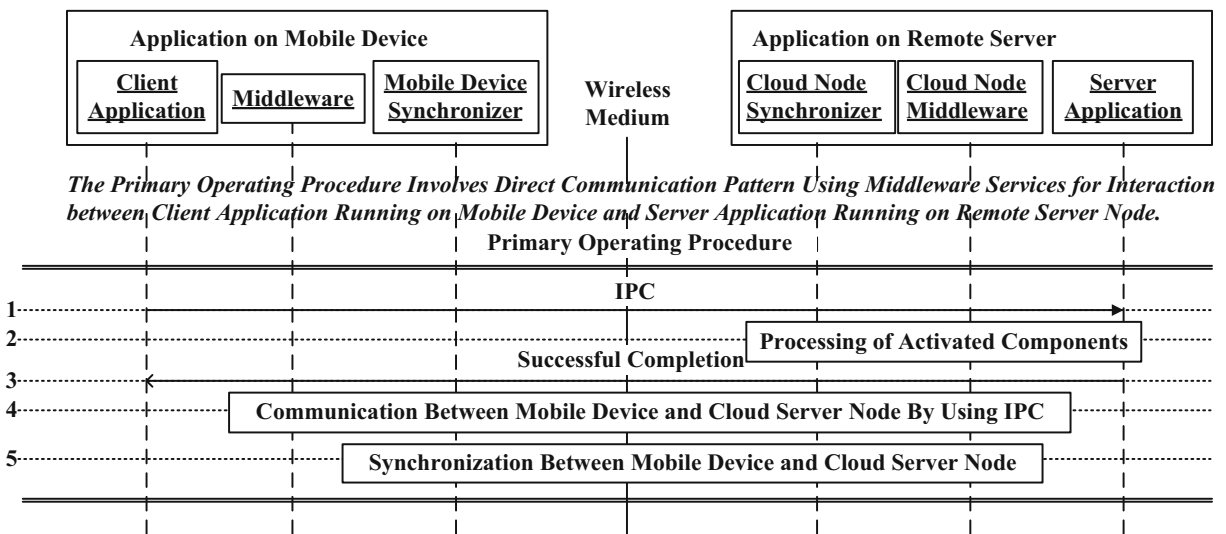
Application on Mobile Device

Client Application

Middleware

Mobile Device Synchronizer

Wireless Medium

Application on Remote Server

Cloud Node Synchronizer

Cloud Node Middleware

Server Application

The Primary Operating Procedure Involves Direct Communication Pattern Using Middleware Services for Interaction between Client Application Running on Mobile Device and Server Application Running on Remote Server Node.

Primary Operating Procedure

1

IPC

2

Processing of Activated Components

Successful Completion

3

4

Communication Between Mobile Device and Cloud Server Node By Using IPC

5

Synchronization Between Mobile Device and Cloud Server Node